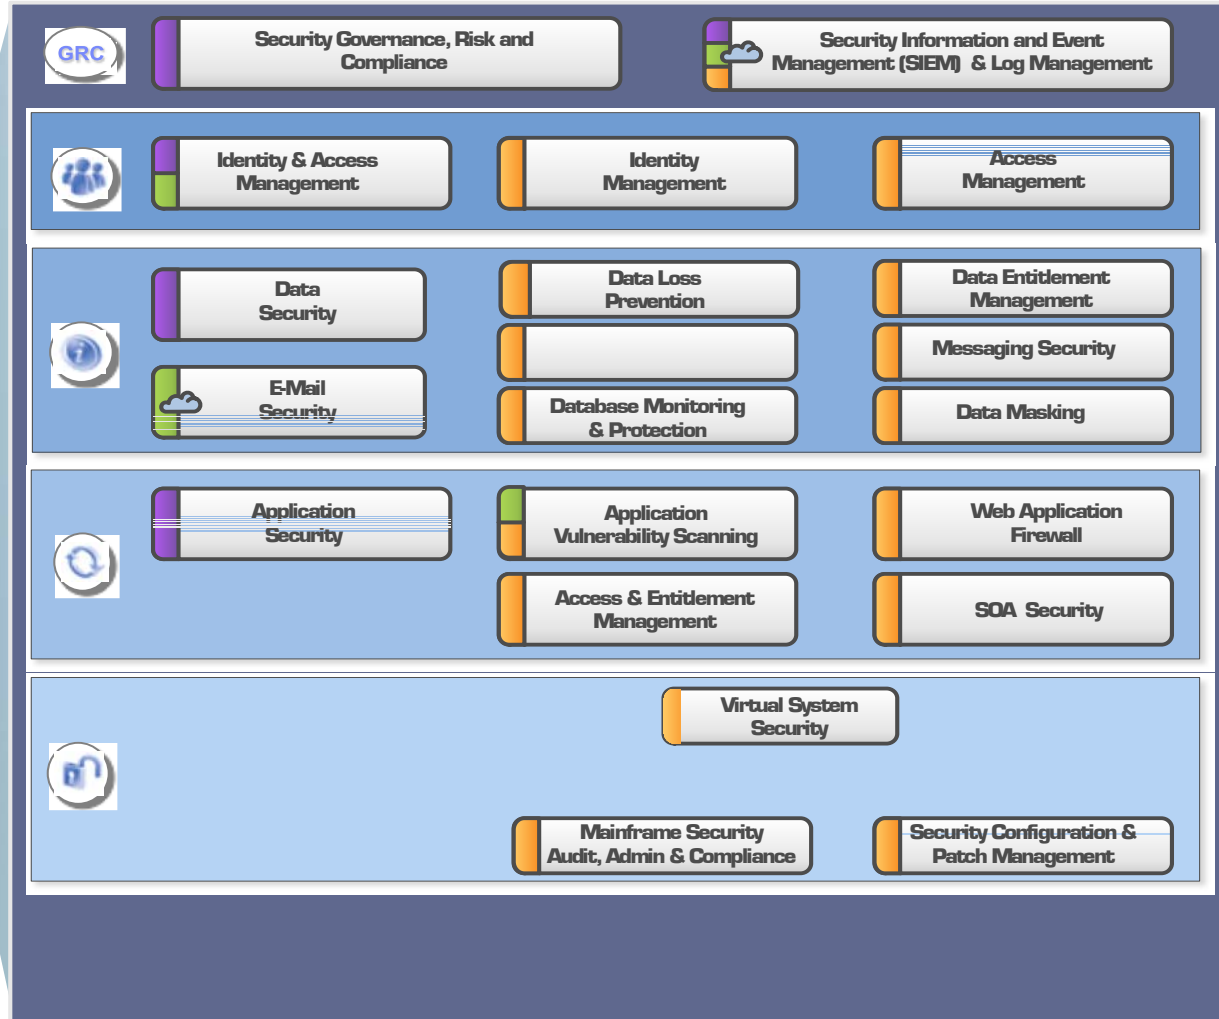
GRC

Security Governance, Risk and Compliance

Security Information and Event Management (SIEM) & Log Management

Identity & Access Management

Identity Management

Access Management

Data Security

Data Loss Prevention

Data Entitlement Management

Messaging Security

E-Mail Security

Database Monitoring & Protection

Data Masking

Application Security

Application Vulnerability Scanning

Web Application Firewall

Access & Entitlement Management

SOA Security

Virtual System Security

Mainframe Security Audit, Admin & Compliance

Security Configuration & Patch Management